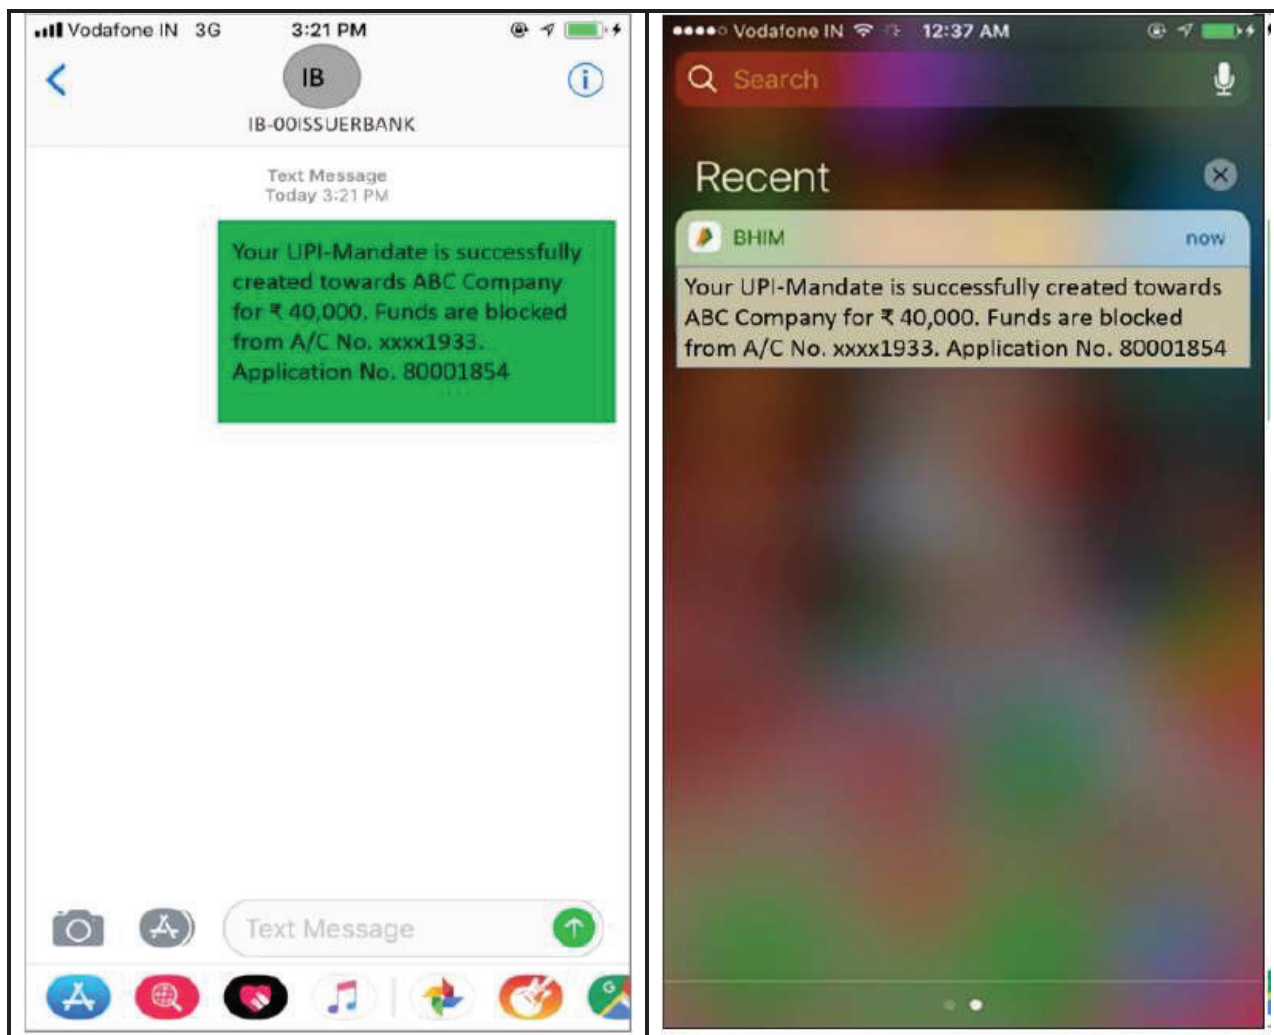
Vodafone IN 3G 3:21 PM

IB

IB-00ISSUERBANK

Text Message
Today 3:21 PM

Your UPI-Mandate is successfully created towards ABC Company for ₹ 40,000. Funds are blocked from A/C No. xxxx1933. Application No. 80001854

Text Message

Vodafone IN 12:37 AM

Search

Recent

BHIM now

Your UPI-Mandate is successfully created towards ABC Company for ₹ 40,000. Funds are blocked from A/C No. xxxx1933. Application No. 80001854